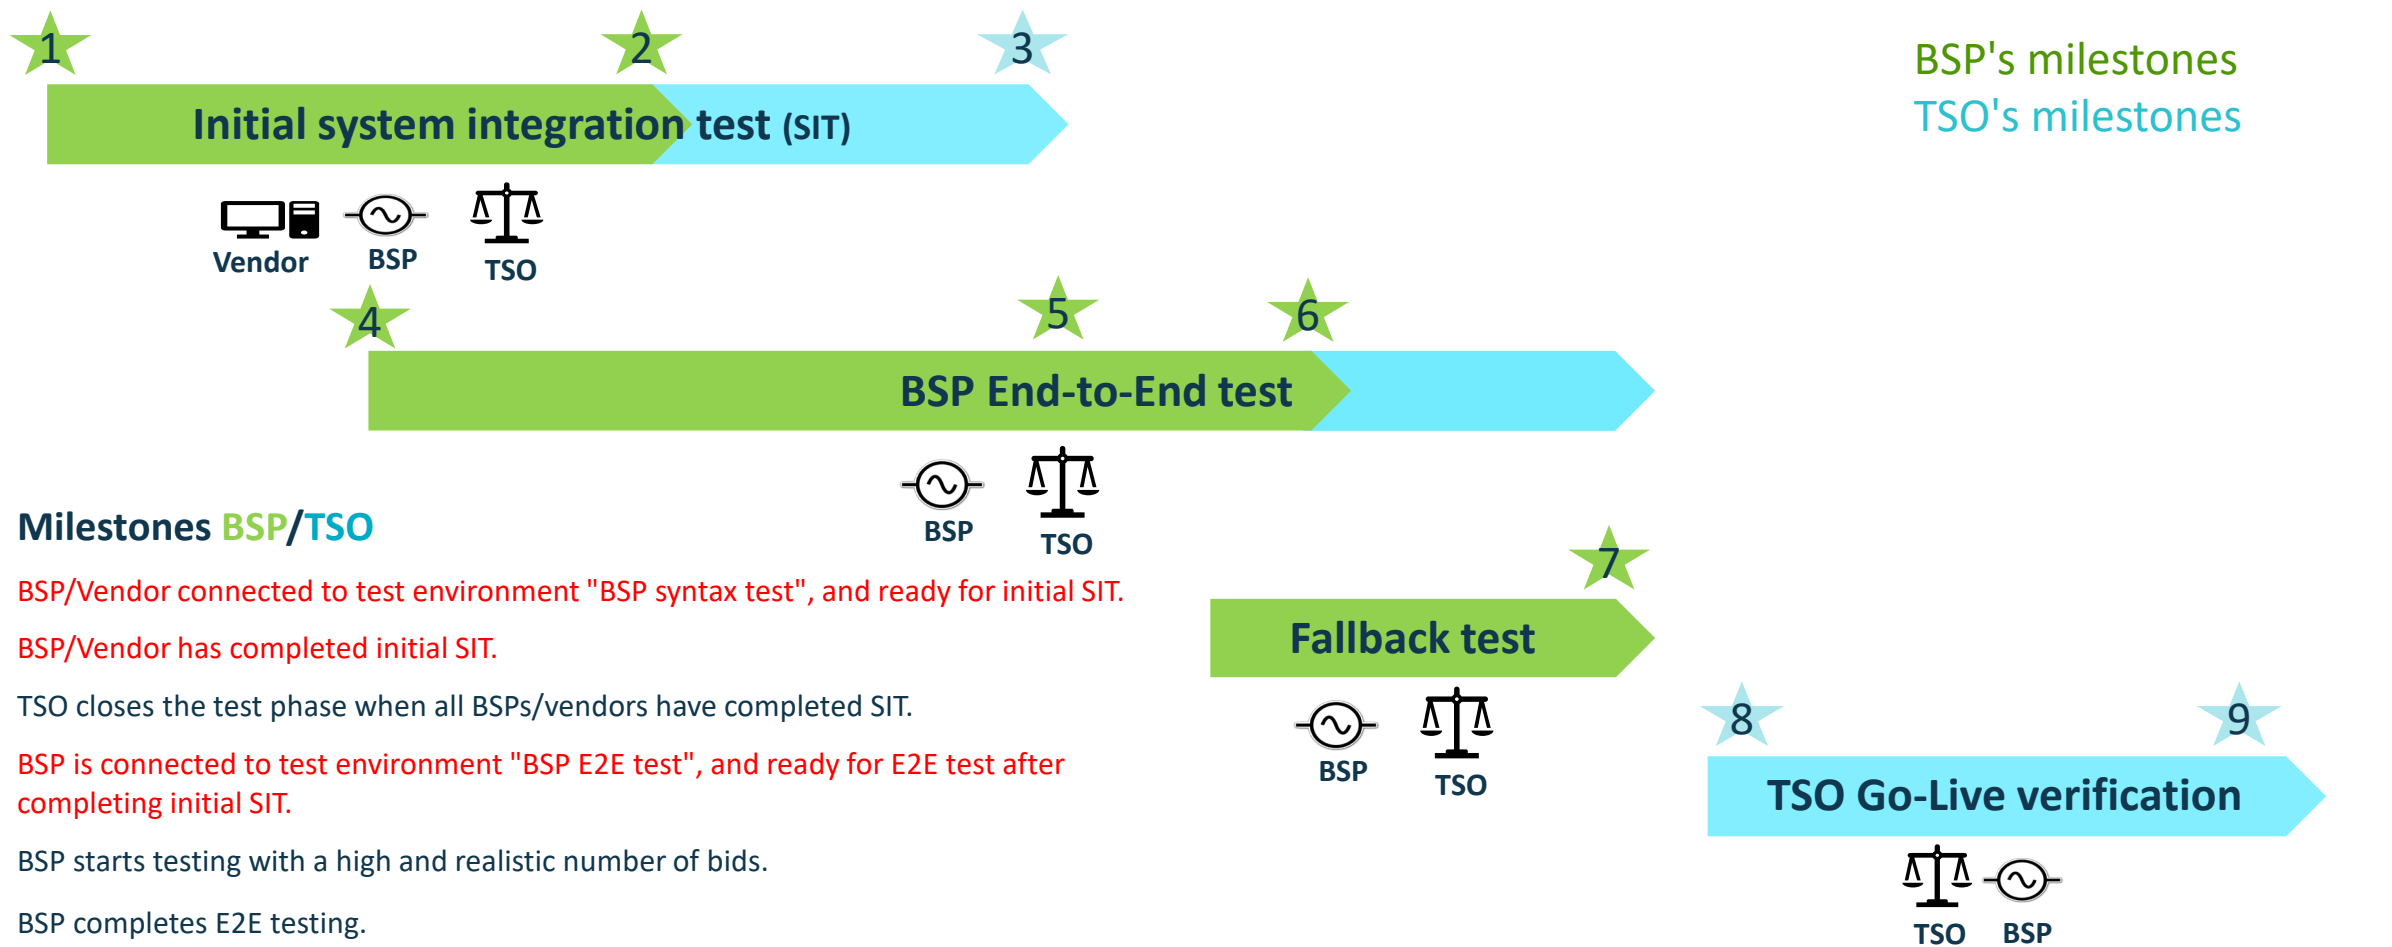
1
2
3
Initial system integration test (SIT)
BSP's milestones
TSO's milestones
Vendor
BSP
TSO
4
5
6
BSP End-to-End test
BSP
TSO
Milestones BSP/TSO
BSP/Vendor connected to test environment "BSP syntax test", and ready for initial SIT.
BSP/Vendor has completed initial SIT.
TSO closes the test phase when all BSPs/vendors have completed SIT.
BSP is connected to test environment "BSP E2E test", and ready for E2E test after completing initial SIT.
BSP starts testing with a high and realistic number of bids.
BSP completes E2E testing.
7
Fallback test
BSP
TSO
8
9
TSO Go-Live verification
TSO
BSP